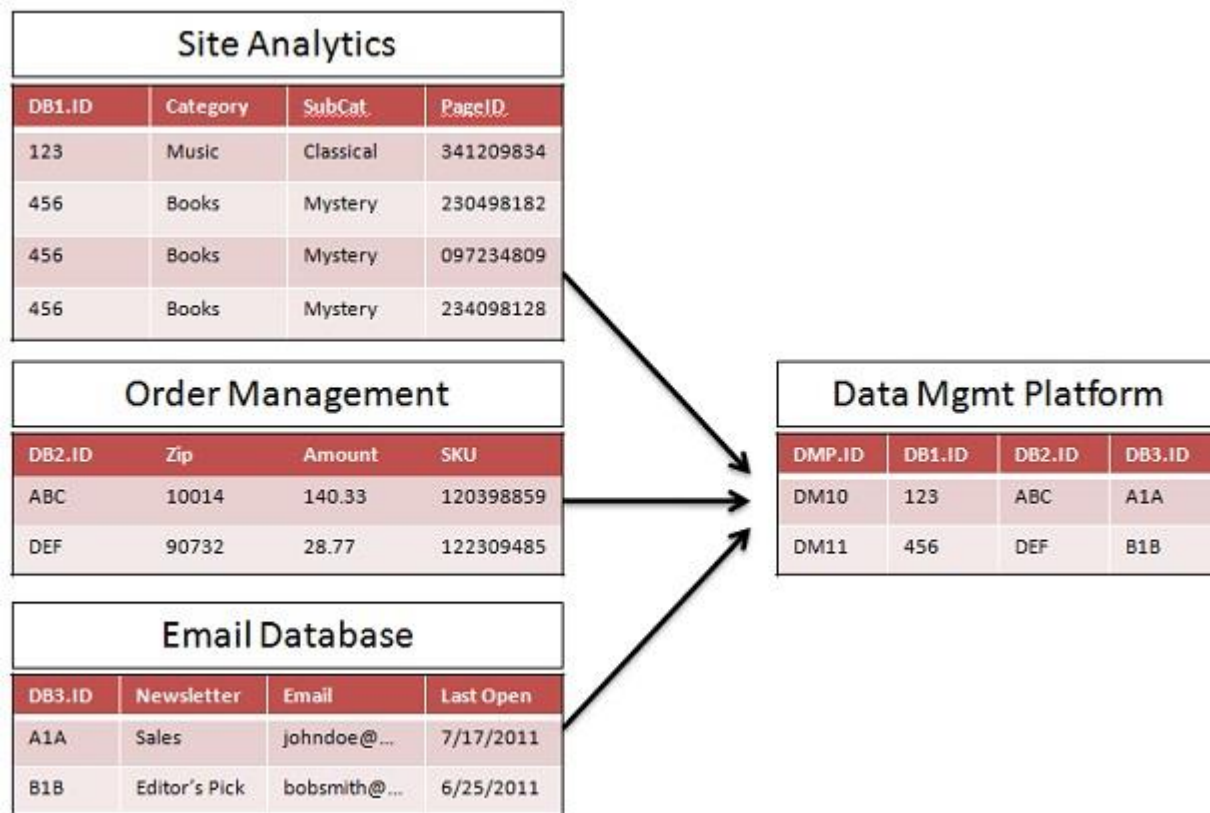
Site Analytics

| DB1.ID | Category | SubCat | PageID |
|---|---|---|---|
| 123 | Music | Classical | 341209834 |
| 456 | Books | Mystery | 230498182 |
| 456 | Books | Mystery | 097234809 |
| 456 | Books | Mystery | 234098128 |

Order Management

| DB2.ID | Zip | Amount | SKU |
|---|---|---|---|
| ABC | 10014 | 140.33 | 120398859 |
| DEF | 90732 | 28.77 | 122309485 |

Email Database

| DB3.ID | Newsletter | Email | Last Open |
|---|---|---|---|
| A1A | Sales | johndoe@... | 7/17/2011 |
| B1B | Editor's Pick | bobsmith@... | 6/25/2011 |

Data Mgmt Platform

| DMP.ID | DB1.ID | DB2.ID | DB3.ID |
|---|---|---|---|
| DM10 | 123 | ABC | A1A |
| DM11 | 456 | DEF | B1B |